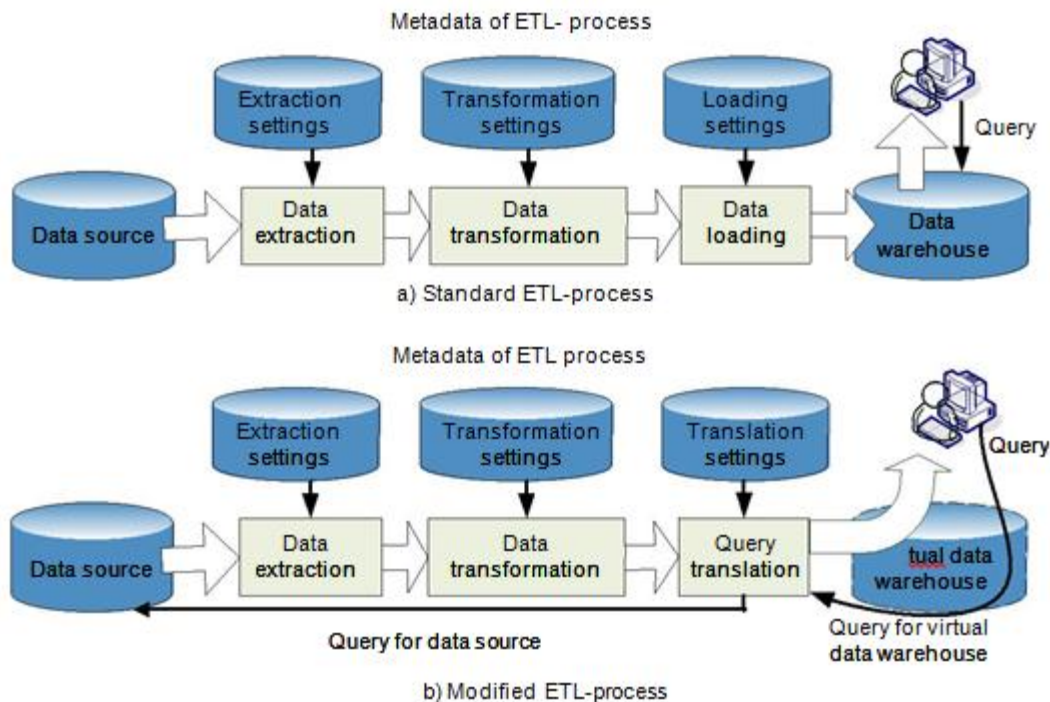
Metadata of ETL- process

Extraction settings

Transformation settings

Loading settings

Query

Data source

Data extraction

Data transformation

Data loading

Data warehouse

a) Standard ETL-process

Metadata of ETL process

Extraction settings

Transformation settings

Translation settings

Query

Data source

Data extraction

Data transformation

Query translation

tual data warehouse

Query for data source

Query for virtual data warehouse

b) Modified ETL-process